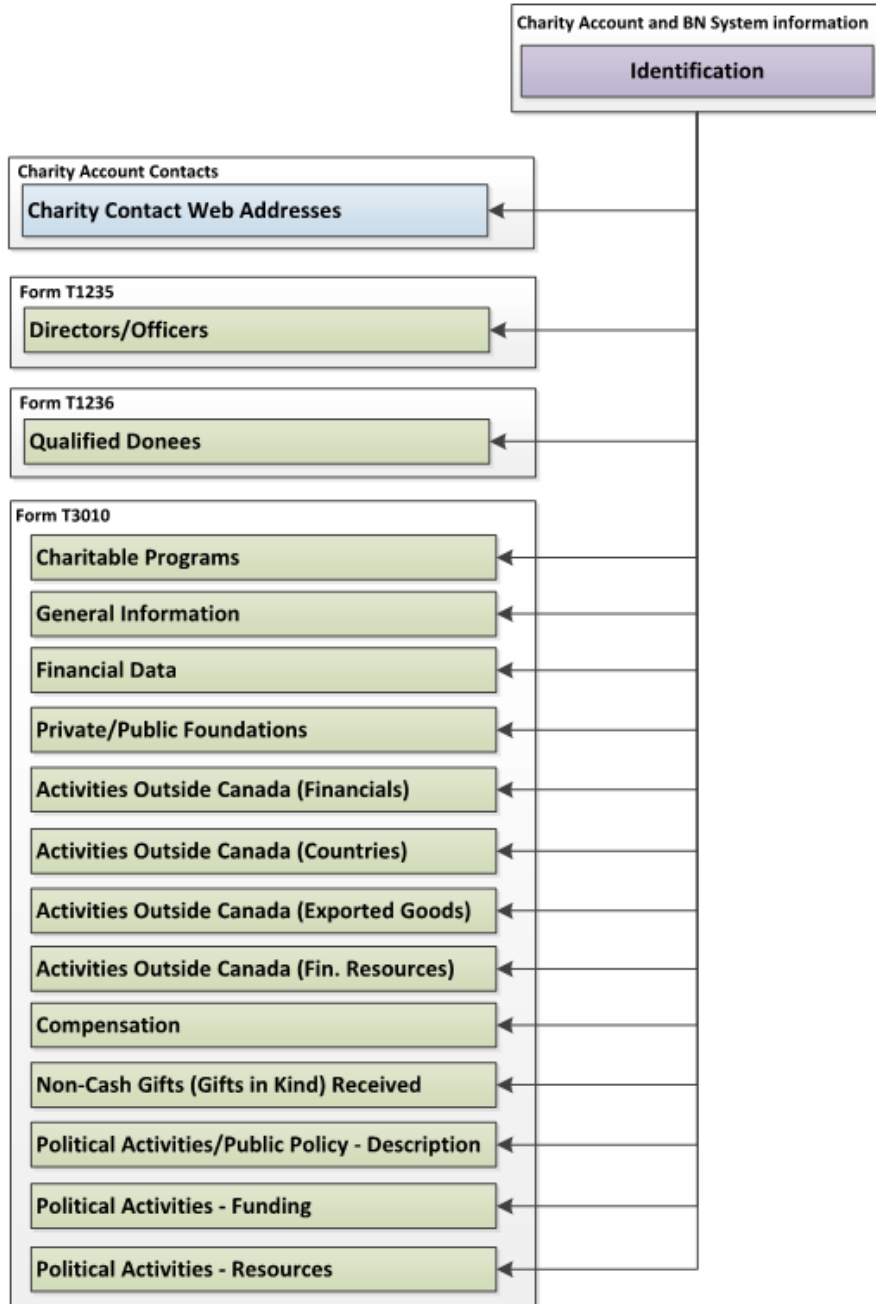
Charity Account and BN System information

Identification

Charity Account Contacts

Charity Contact Web Addresses

Form T1235

Directors/Officers

Form T1236

Qualified Donees

Form T3010

Charitable Programs

General Information

Financial Data

Private/Public Foundations

Activities Outside Canada (Financials)

Activities Outside Canada (Countries)

Activities Outside Canada (Exported Goods)

Activities Outside Canada (Fin. Resources)

Compensation

Non-Cash Gifts (Gifts in Kind) Received

Political Activities/Public Policy - Description

Political Activities - Funding

Political Activities - Resources